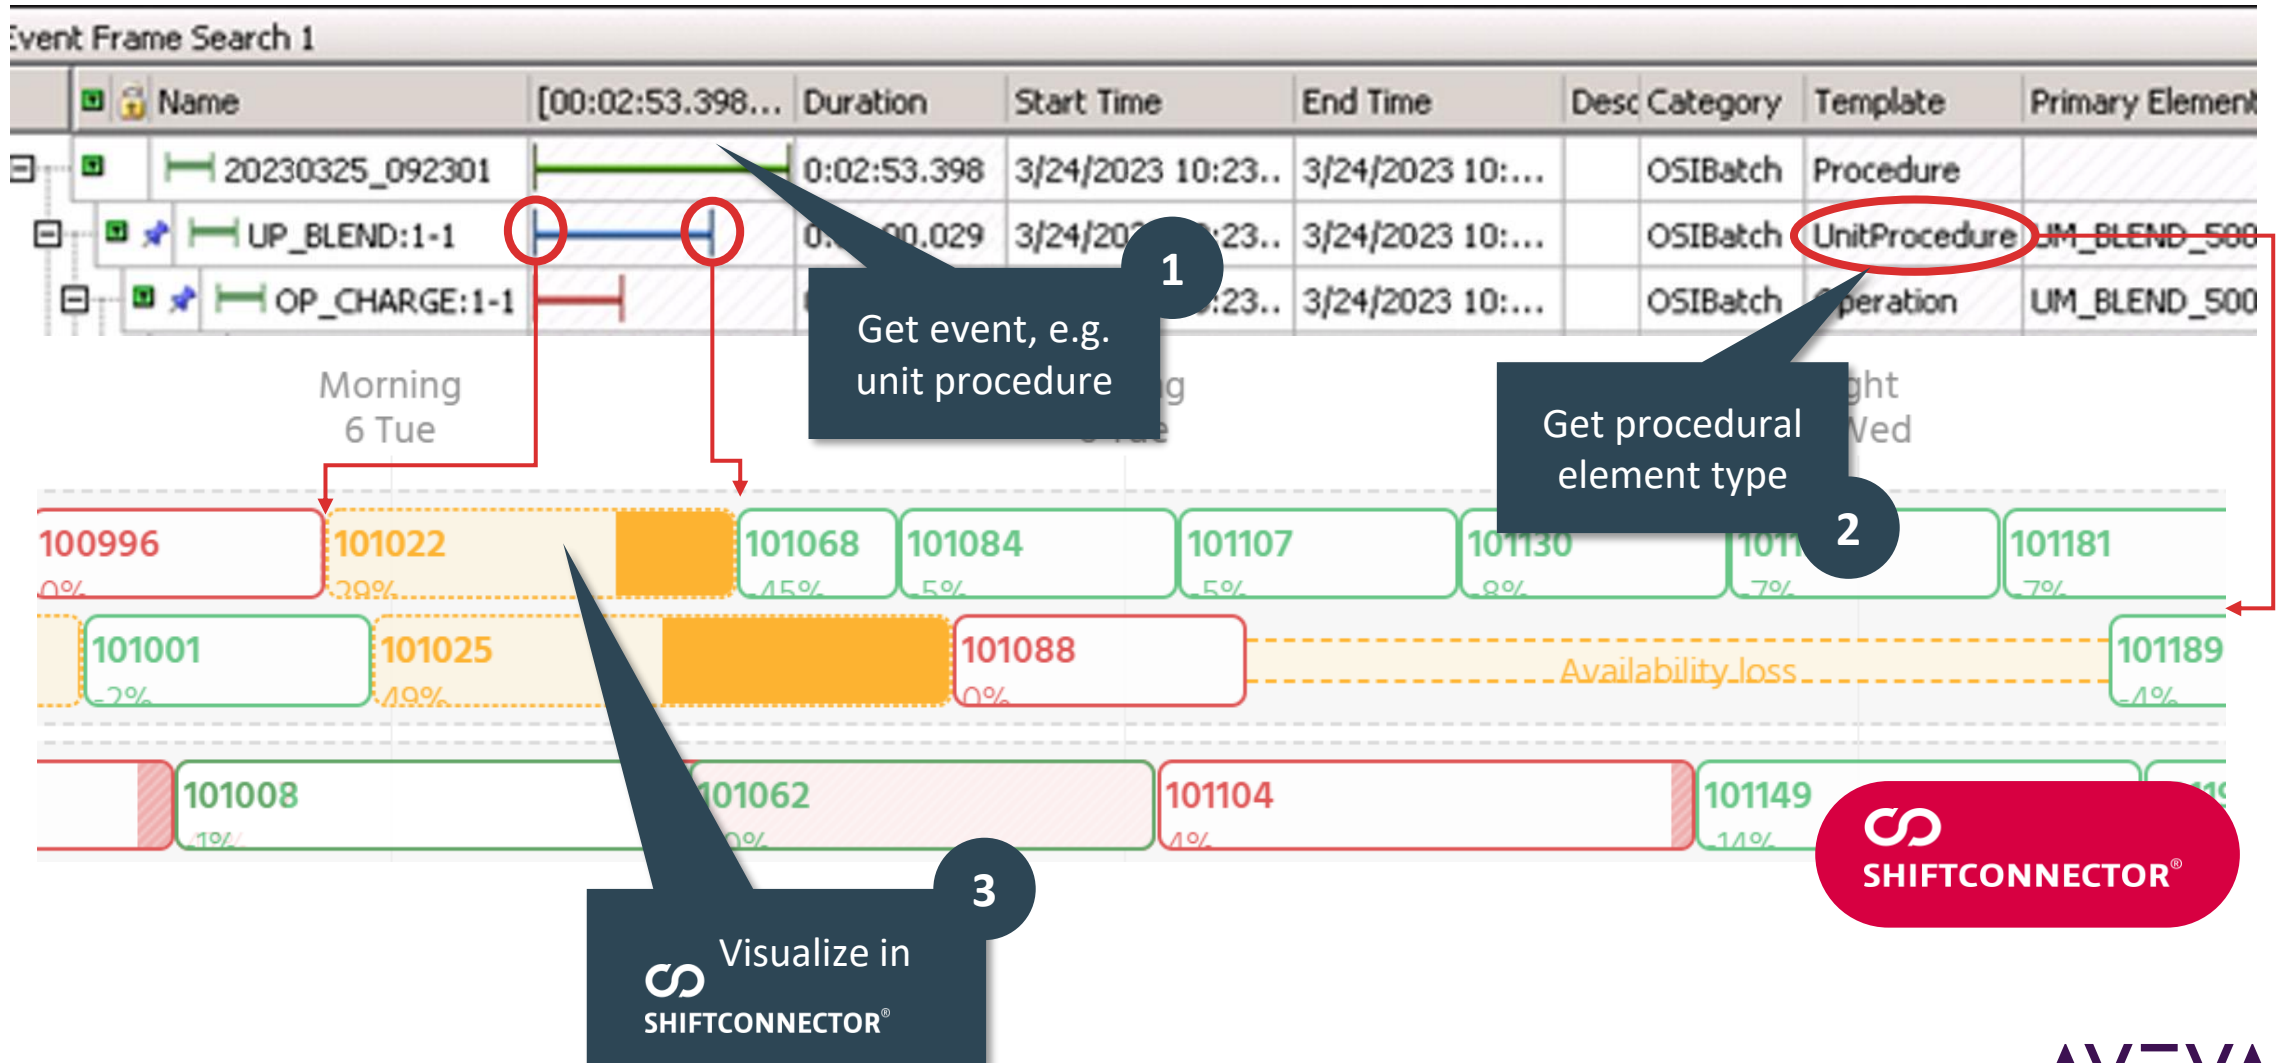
Event Frame Search 1

| Name | [00:02:53.398... | Duration | Start Time | End Time | Desc | Category | Template | Primary Element |
|---|---|---|---|---|---|---|---|---|
| 20230325_092301 | | 0:02:53.398 | 3/24/2023 10:23.. | 3/24/2023 10:... | | OSIBatch | Procedure | |
| UP_BLEND:1-1 | | 0:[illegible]00.029 | 3/24/20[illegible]:23.. | 3/24/2023 10:... | | OSIBatch | UnitProcedure | UM_BLEND_500 |
| OP_CHARGE:1-1 | | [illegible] | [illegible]:23.. | 3/24/2023 10:... | | OSIBatch | Operation | UM_BLEND_500 |

Morning
6 Tue

1
Get event, e.g. unit procedure

2
Get procedural element type

100996
0%
101022
39%
101068
45%
101084
5%
101107
5%
101130
8%
101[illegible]
7%
101181
7%

101001
2%
101025
49%
101088
0%
Availability loss
101189
4%

101008
1%
101062
0%
101104
4%
101149
14%

3
Visualize in
SHIFTCONNECTOR®

SHIFTCONNECTOR®

AVEVA